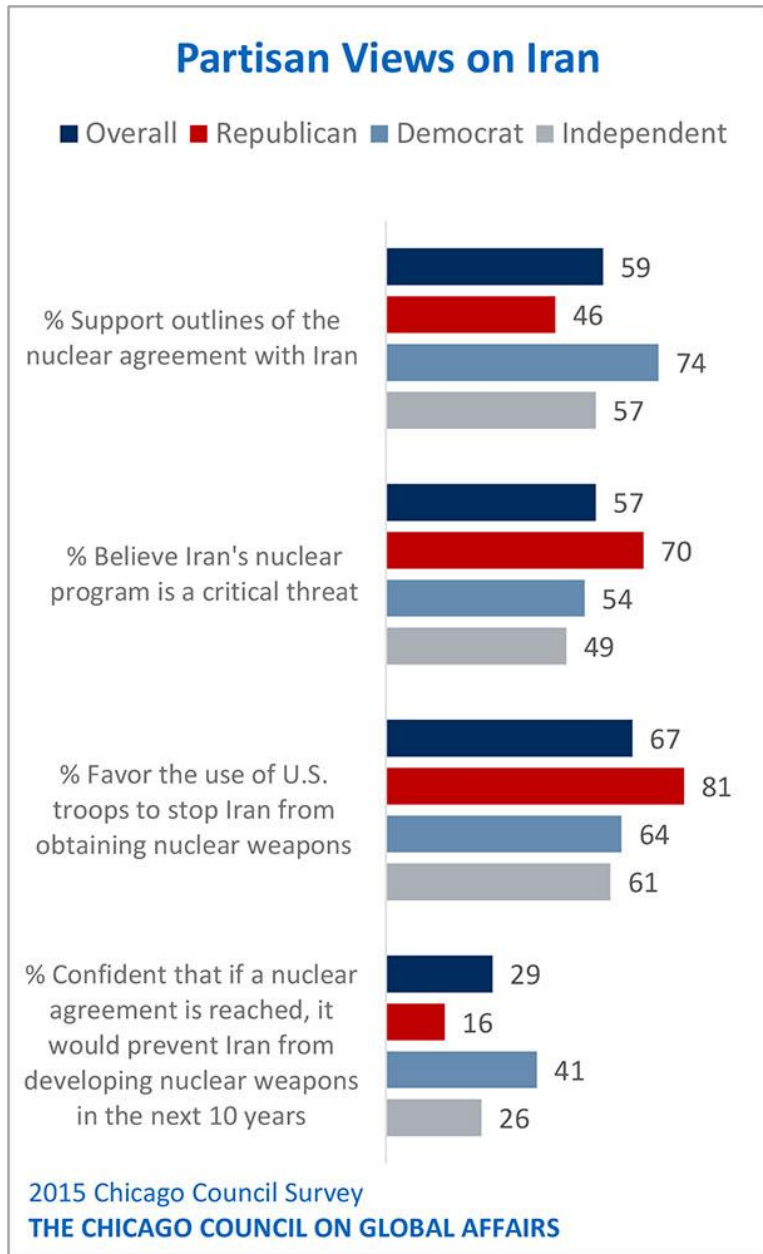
Partisan Views on Iran

Overall Republican Democrat Independent

% Support outlines of the nuclear agreement with Iran
59
46
74
57

% Believe Iran's nuclear program is a critical threat
57
70
54
49

% Favor the use of U.S. troops to stop Iran from obtaining nuclear weapons
67
81
64
61

% Confident that if a nuclear agreement is reached, it would prevent Iran from developing nuclear weapons in the next 10 years
29
16
41
26

2015 Chicago Council Survey
THE CHICAGO COUNCIL ON GLOBAL AFFAIRS